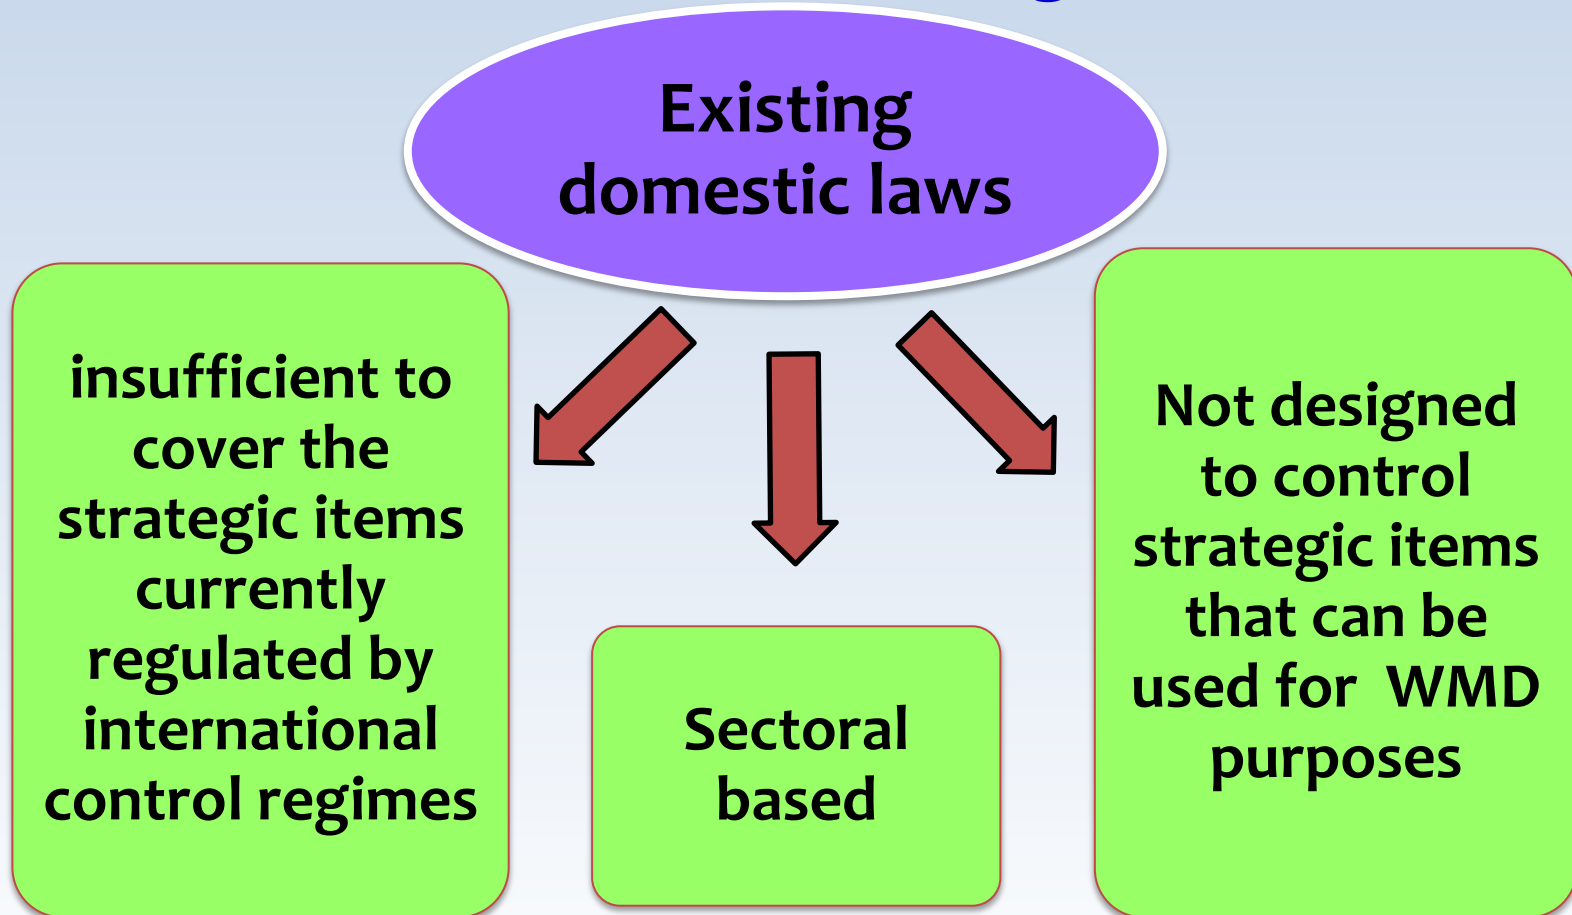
Existing domestic laws

insufficient to cover the strategic items currently regulated by international control regimes

Sectoral based

Not designed to control strategic items that can be used for WMD purposes